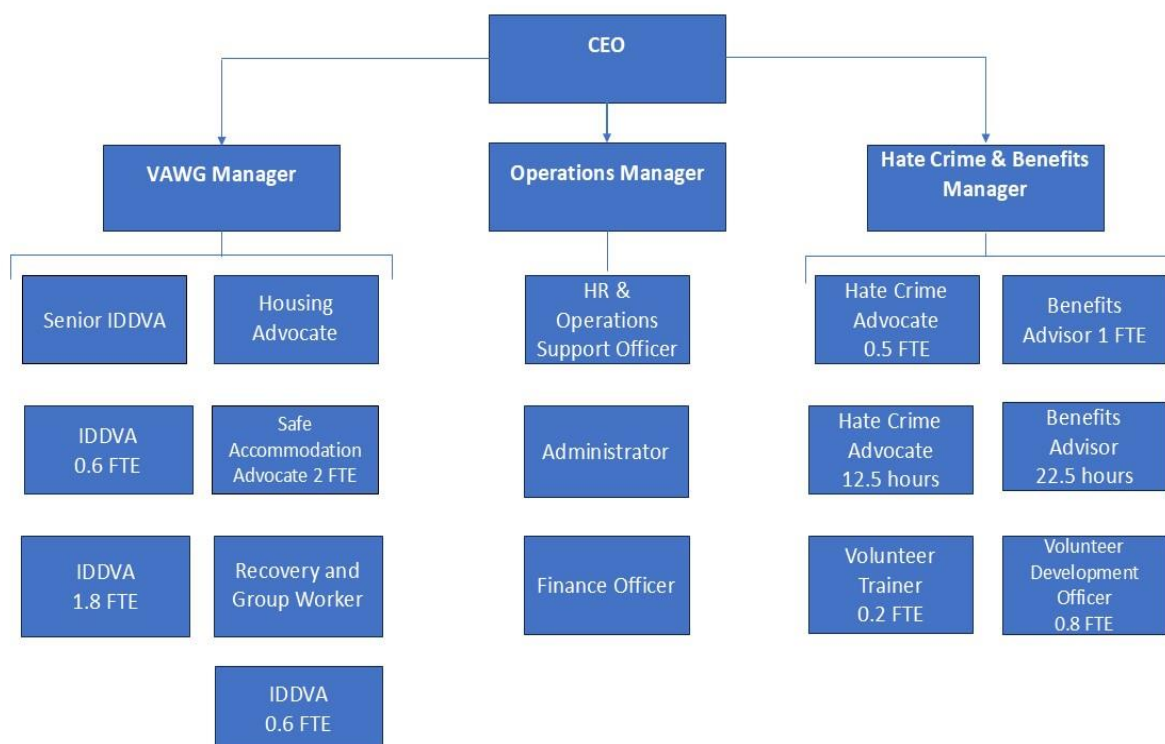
CEO

VAWG Manager

Senior IDDVA

Housing Advocate

IDDVA 0.6 FTE

Safe Accommodation Advocate 2 FTE

IDDVA 1.8 FTE

Recovery and Group Worker

IDDVA 0.6 FTE

Operations Manager

HR & Operations Support Officer

Administrator

Finance Officer

Hate Crime & Benefits Manager

Hate Crime Advocate 0.5 FTE

Benefits Advisor 1 FTE

Hate Crime Advocate 12.5 hours

Benefits Advisor 22.5 hours

Volunteer Trainer 0.2 FTE

Volunteer Development Officer 0.8 FTE